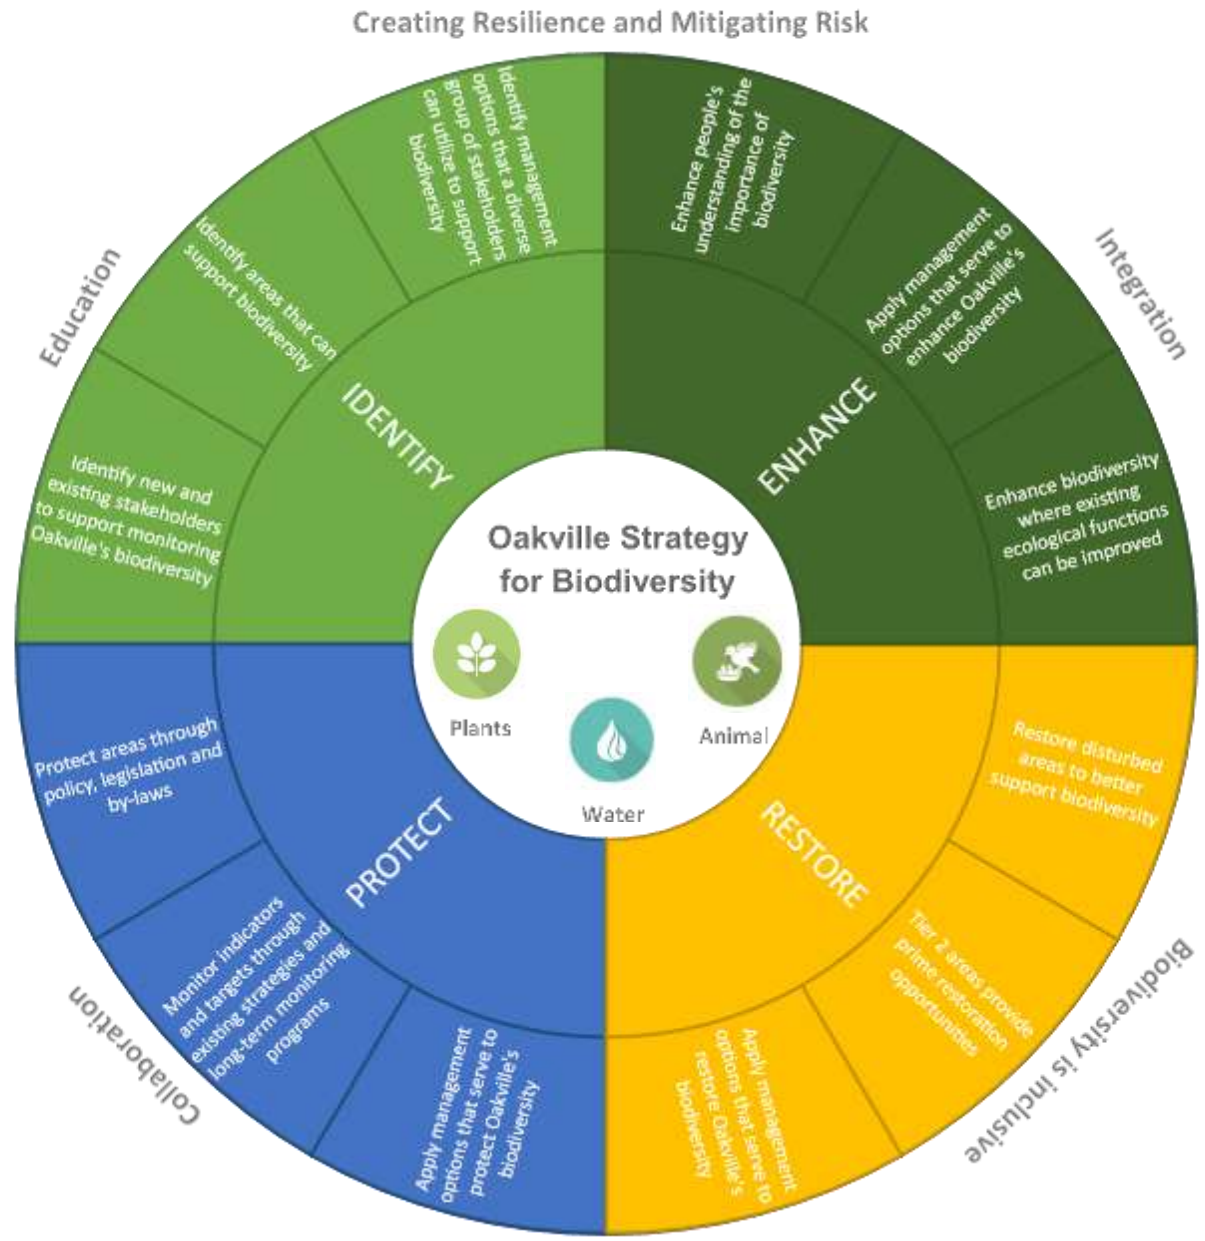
Creating Resilience and Mitigating Risk

Integration

Biodiversity is inclusive

Collaboration

Education

Oakville Strategy for Biodiversity

Plants

Water

Animal

IDENTIFY

Identify management options that a diverse group of stakeholders can utilize to support biodiversity

Identify areas that can support biodiversity

Identify new and existing stakeholders to support monitoring Oakville's biodiversity

ENHANCE

Enhance people's understanding of the importance of biodiversity

Apply management options that serve to enhance Oakville's biodiversity

Enhance biodiversity where existing ecological functions can be improved

RESTORE

Restore disturbed areas to better support biodiversity

Tier 2 areas provide prime restoration opportunities

Apply management options that serve to restore Oakville's biodiversity

PROTECT

Apply management options that serve to protect Oakville's biodiversity

Monitor indicators and targets through existing strategies and long-term monitoring programs

Protect areas through policy, legislation and by-laws